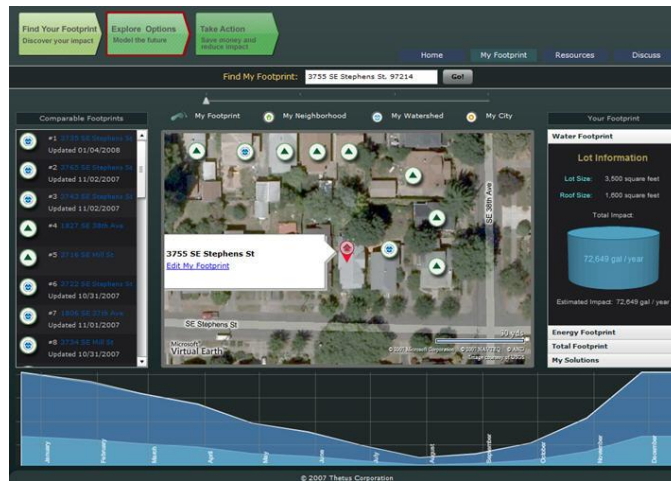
Find Your Footprint
Discover your impact

Explore Options
Model the future

Take Action
Save money and reduce impact

Home
My Footprint
Resources
Discuss

Find My Footprint: 3755 SE Stephens St, 97214
Go!

Comparable Footprints

#1 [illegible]
Updated 01/04/2008
#2 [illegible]
Updated 11/02/2007
#3 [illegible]
Updated 11/02/2007
#4 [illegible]
#5 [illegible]
#6 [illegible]
Updated 10/31/2007
#7 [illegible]
Updated 11/01/2007
#8 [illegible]
Updated 10/31/2007

My Footprint
My Neighborhood
My Watershed
My City

3755 SE Stephens St
Edit My Footprint

SE Stephens St
SE 38th Ave
Microsoft Virtual Earth
© 2007 Microsoft Corporation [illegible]

Your Footprint
Water Footprint
Lot Information
Lot Size: 3,500 square feet
Roof Size: 1,600 square feet
Total Impact:
72,649 gal / year
Estimated Impact: 72,649 gal / year
Energy Footprint
Total Footprint
My Solutions

January
February
March
April
May
June
July
August
September
October
November
December

© 2007 Thetus Corporation